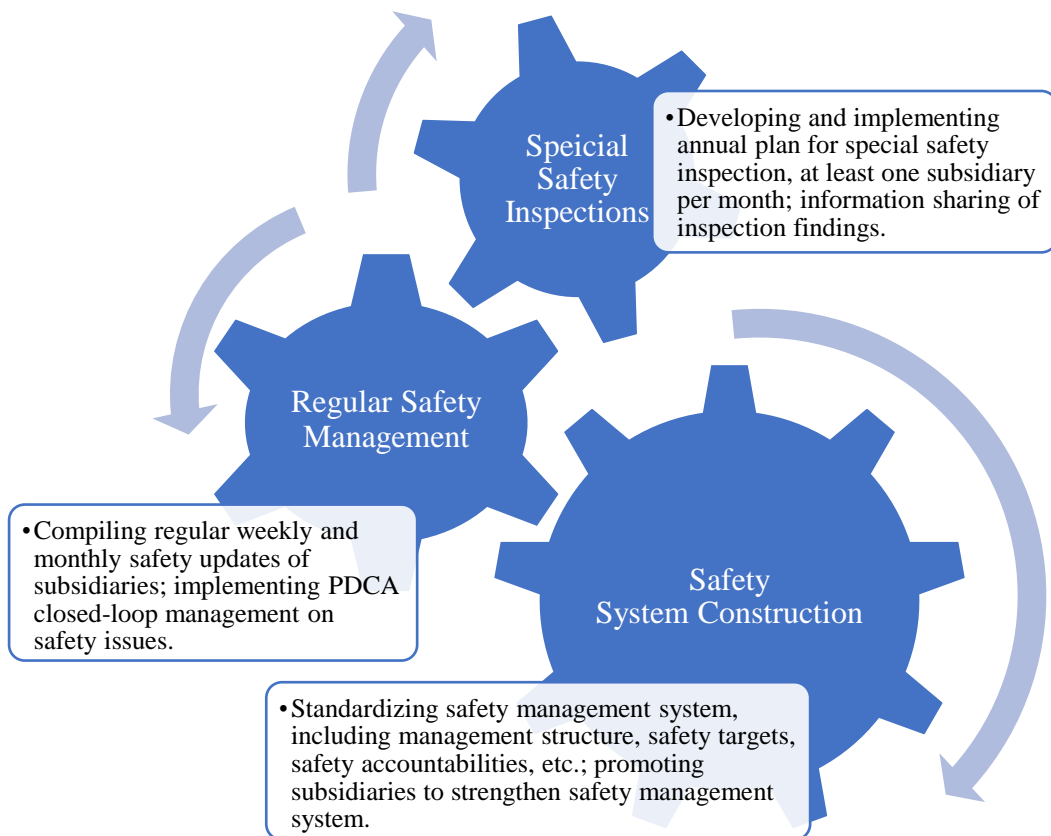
Speicial Safety Inspections

•Developing and implementing annual plan for special safety inspection, at least one subsidiary per month; information sharing of inspection findings.

Regular Safety Management

•Compiling regular weekly and monthly safety updates of subsidiaries; implementing PDCA closed-loop management on safety issues.

Safety System Construction

•Standardizing safety management system, including management structure, safety targets, safety accountabilities, etc.; promoting subsidiaries to strengthen safety management system.